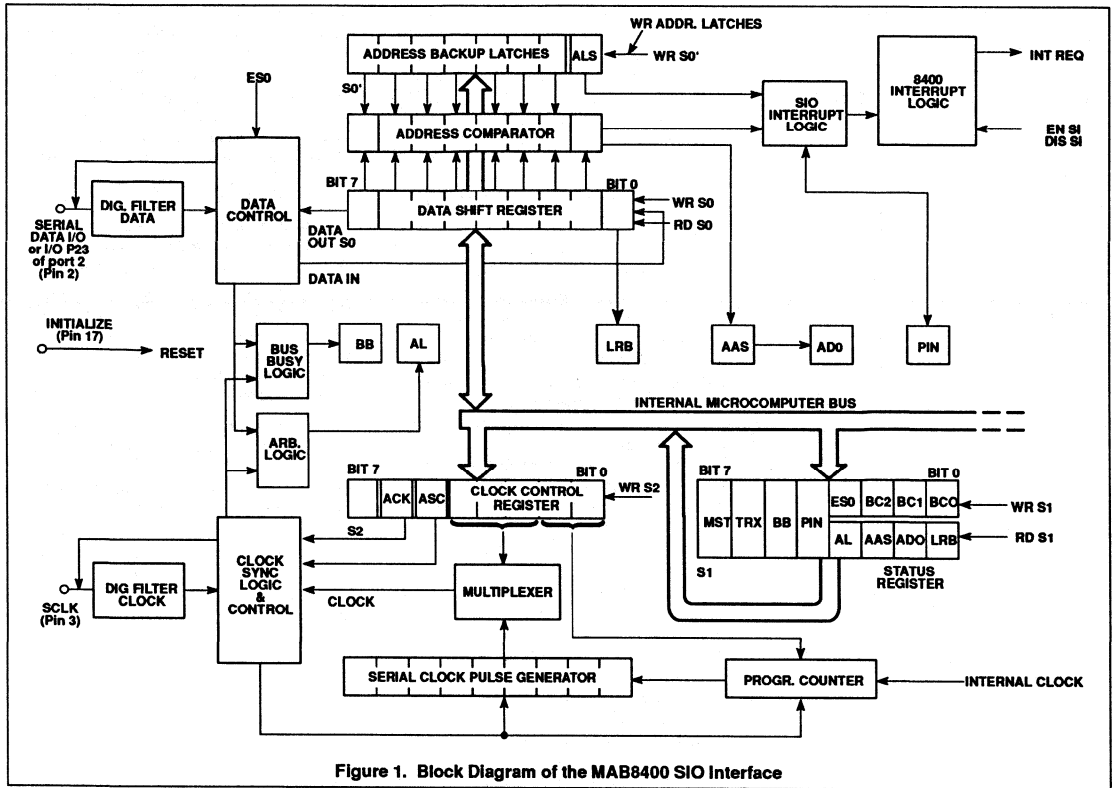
WR ADDR. LATCHES
ADDRESS BACKUP LATCHES
ALS
WR S0'
8400 INTERRUPT LOGIC
INT REQ
ES0
S0'
ADDRESS COMPARATOR
SIO INTERRUPT LOGIC
EN SI
DIS SI
BIT 7
BIT 0
DATA CONTROL
DIG. FILTER DATA
DATA SHIFT REGISTER
WR S0
RD S0
SERIAL DATA I/O or I/O P23 of port 2 (Pin 2)
DATA OUT S0
DATA IN
INITIALIZE (Pin 17)
RESET
BUS BUSY LOGIC
BB
AL
LRB
AAS
AD0
PIN
INTERNAL MICROCOMPUTER BUS
ARB. LOGIC
BIT 7
ACK
ASC
CLOCK CONTROL REGISTER
BIT 0
WR S2
S2
BIT 7
MST
TRX
BB
PIN
ES0
BC2
BC1
BC0
BIT 0
WR S1
AL
AAS
AD0
LRB
RD S1
S1
STATUS REGISTER
CLOCK SYNC LOGIC & CONTROL
DIG FILTER CLOCK
SCLK (Pin 3)
CLOCK
MULTIPLEXER
SERIAL CLOCK PULSE GENERATOR
PROGR. COUNTER
INTERNAL CLOCK
Figure 1. Block Diagram of the MAB8400 SIO Interface